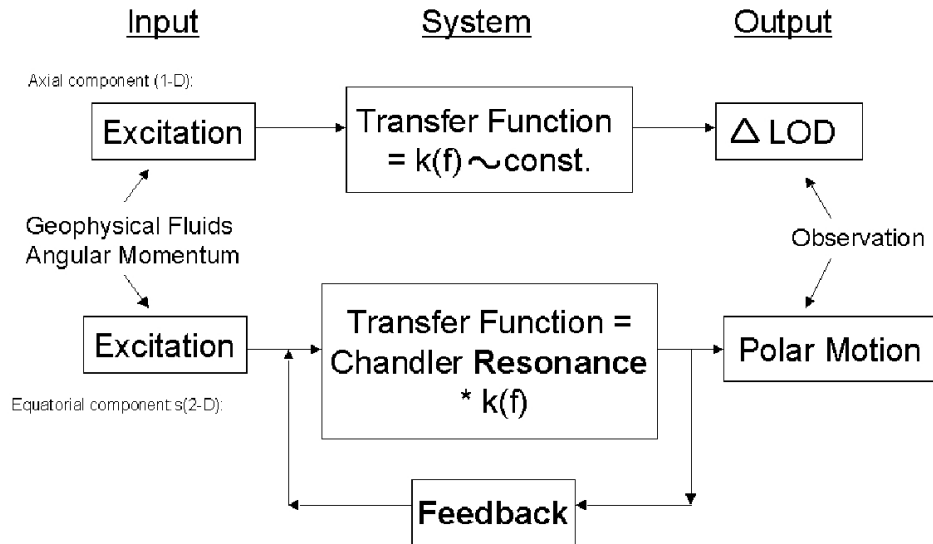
Input

System

Output

Axial component (1-D):

Excitation

Transfer Function = k(f) $\sim$ const.

$\Delta$ LOD

Geophysical Fluids Angular Momentum

Observation

Excitation

Transfer Function = Chandler **Resonance** * k(f)

Polar Motion

Equatorial component s(2-D):

**Feedback**